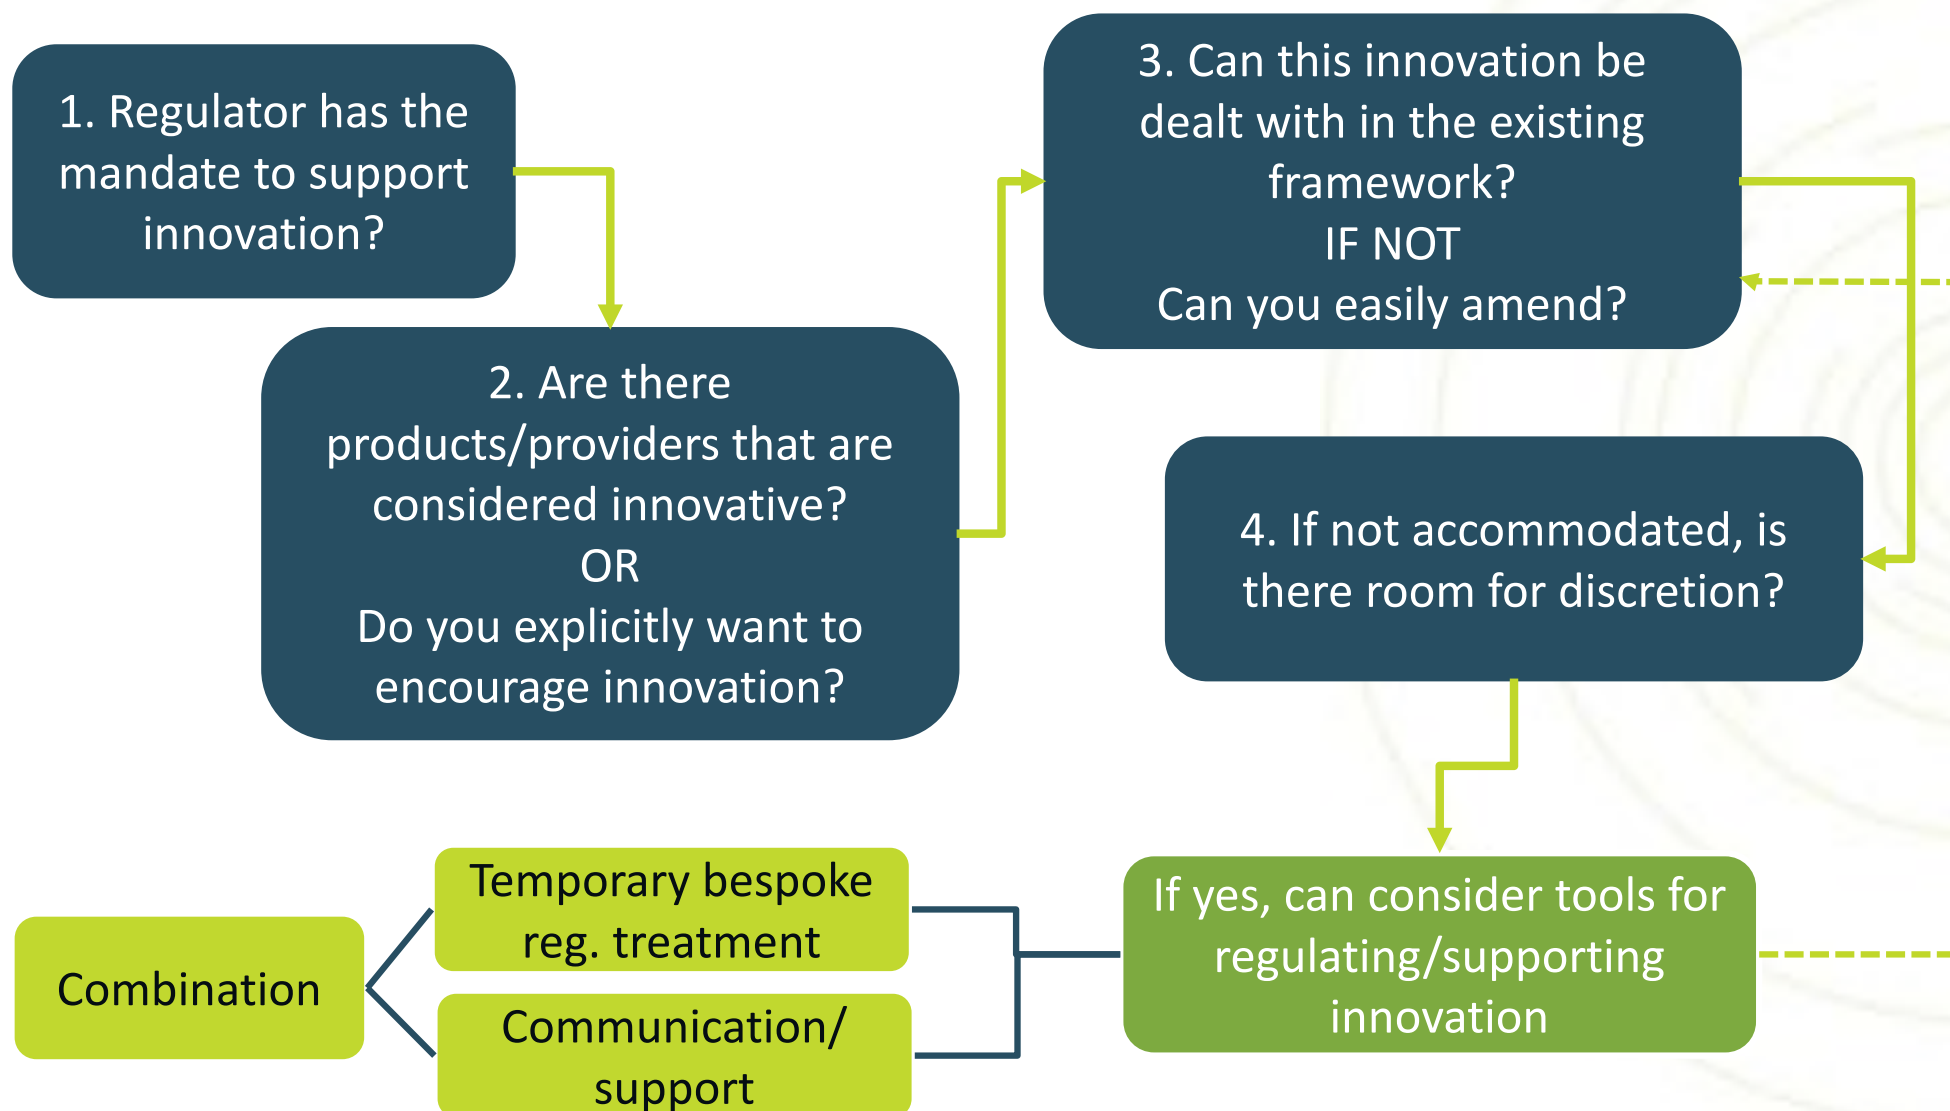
1. Regulator has the mandate to support innovation?

2. Are there products/providers that are considered innovative?
OR
Do you explicitly want to encourage innovation?

3. Can this innovation be dealt with in the existing framework?
IF NOT
Can you easily amend?

4. If not accommodated, is there room for discretion?

If yes, can consider tools for regulating/supporting innovation

Temporary bespoke reg. treatment

Communication/ support

Combination